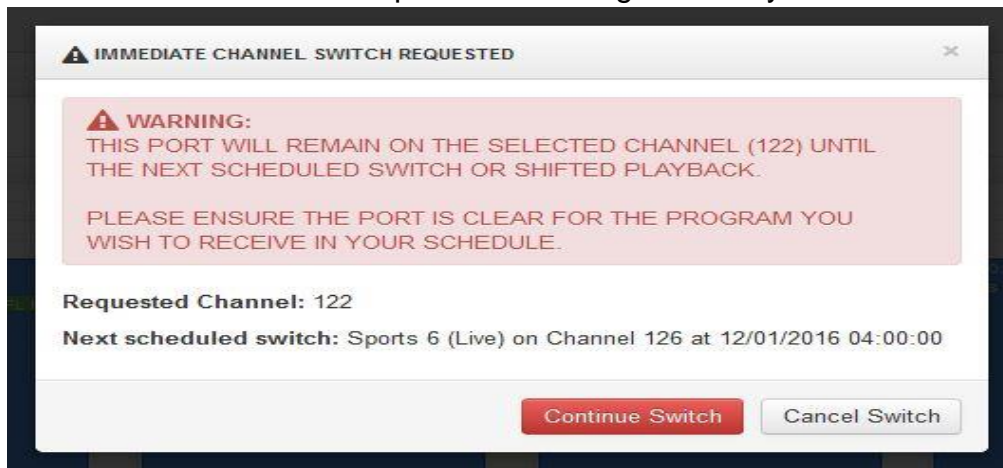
IMMEDIATE CHANNEL SWITCH REQUESTED

×

WARNING:
THIS PORT WILL REMAIN ON THE SELECTED CHANNEL (122) UNTIL THE NEXT SCHEDULED SWITCH OR SHIFTED PLAYBACK.

PLEASE ENSURE THE PORT IS CLEAR FOR THE PROGRAM YOU WISH TO RECEIVE IN YOUR SCHEDULE.

Requested Channel: 122

Next scheduled switch: Sports 6 (Live) on Channel 126 at 12/01/2016 04:00:00

Continue Switch

Cancel Switch